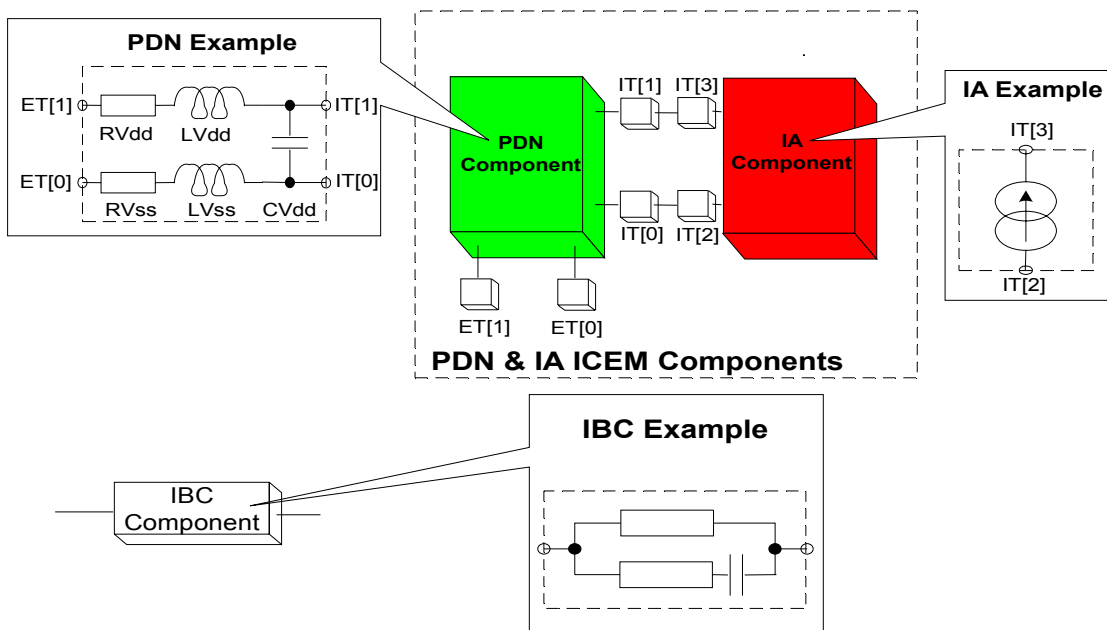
PDN Example

ET[1]

RVdd

LVdd

IT[1]

ET[0]

RVss

LVss

CVdd

IT[0]

PDN Component

IT[1]

IT[3]

IT[0]

IT[2]

IA Component

IA Example

IT[3]

IT[2]

ET[1]

ET[0]

PDN & IA ICEM Components

IBC Example

IBC Component